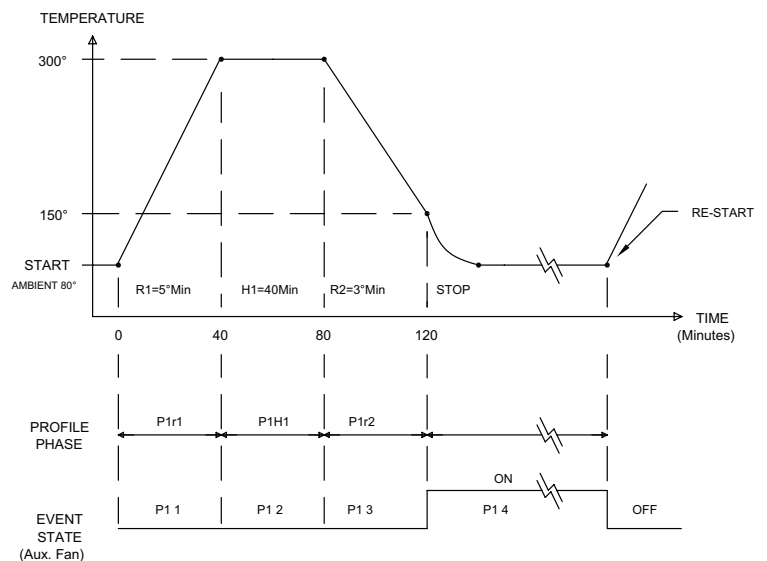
TEMPERATURE

300°

150°

START
AMBIENT 80°

R1=5°Min

H1=40Min

R2=3°Min

STOP

RE-START

TIME
(Minutes)

0

40

80

120

PROFILE PHASE

P1r1

P1H1

P1r2

ON

EVENT STATE
(Aux. Fan)

P1 1

P1 2

P1 3

P1 4

OFF